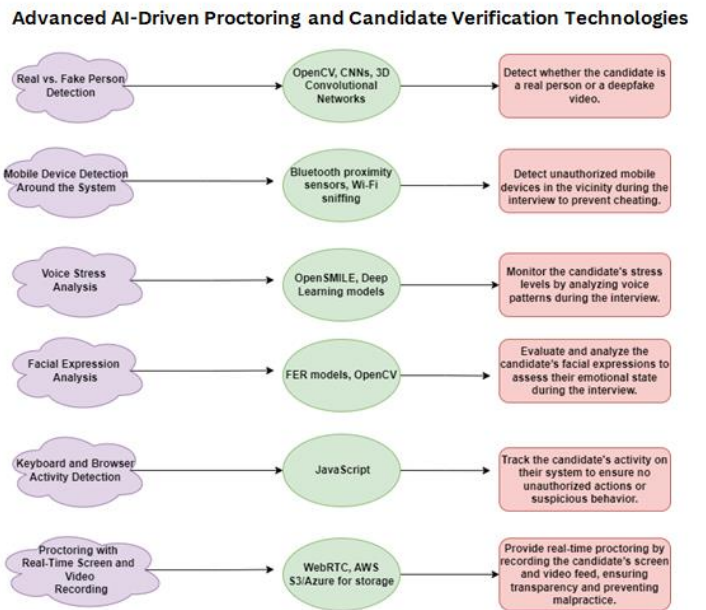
Advanced AI-Driven Proctoring and Candidate Verification Technologies

Real vs. Fake Person Detection

OpenCV, CNNs, 3D Convolutional Networks

Detect whether the candidate is a real person or a deepfake video.

Mobile Device Detection Around the System

Bluetooth proximity sensors, Wi-Fi sniffing

Detect unauthorized mobile devices in the vicinity during the interview to prevent cheating.

Voice Stress Analysis

OpenSMILE, Deep Learning models

Monitor the candidate's stress levels by analyzing voice patterns during the interview.

Facial Expression Analysis

FER models, OpenCV

Evaluate and analyze the candidate's facial expressions to assess their emotional state during the interview.

Keyboard and Browser Activity Detection

JavaScript

Track the candidate's activity on their system to ensure no unauthorized actions or suspicious behavior.

Proctoring with Real-Time Screen and Video Recording

WebRTC, AWS S3/Azure for storage

Provide real-time proctoring by recording the candidate's screen and video feed, ensuring transparency and preventing malpractice.